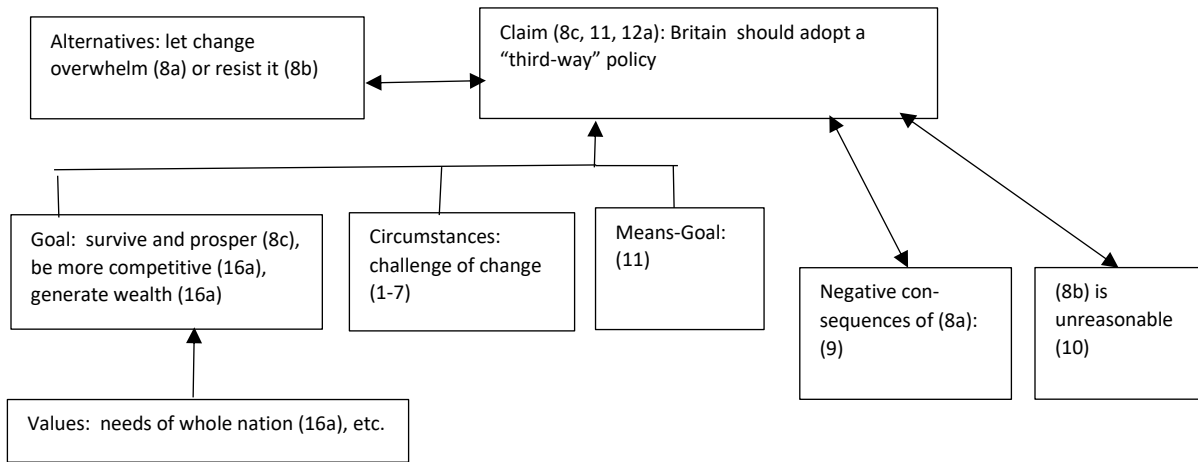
Alternatives: let change overwhelm (8a) or resist it (8b)

Claim (8c, 11, 12a): Britain should adopt a "third-way" policy

Goal: survive and prosper (8c), be more competitive (16a), generate wealth (16a)

Circumstances: challenge of change (1-7)

Means-Goal: (11)

Negative consequences of (8a): (9)

(8b) is unreasonable (10)

Values: needs of whole nation (16a), etc.